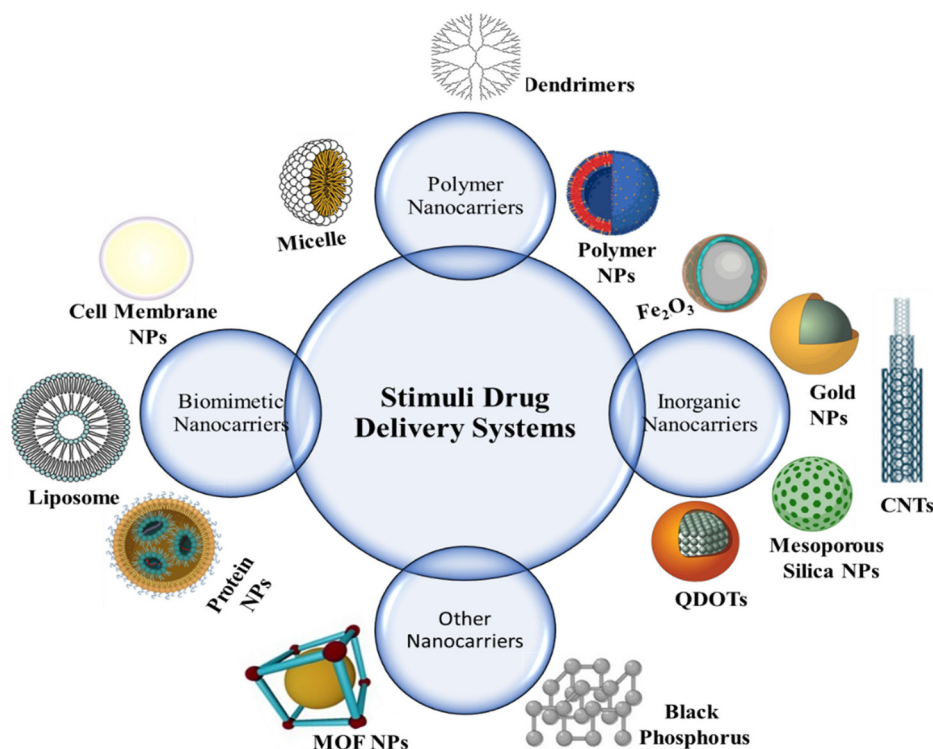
Dendrimers

Micelle

Polymer Nanocarriers

Polymer NPs

Cell Membrane NPs

$Fe_2O_3$

Gold NPs

Biomimetic Nanocarriers

Stimuli Drug Delivery Systems

Inorganic Nanocarriers

Liposome

CNTs

Protein NPs

Mesoporous Silica NPs

QDOTs

Other Nanocarriers

MOF NPs

Black Phosphorus